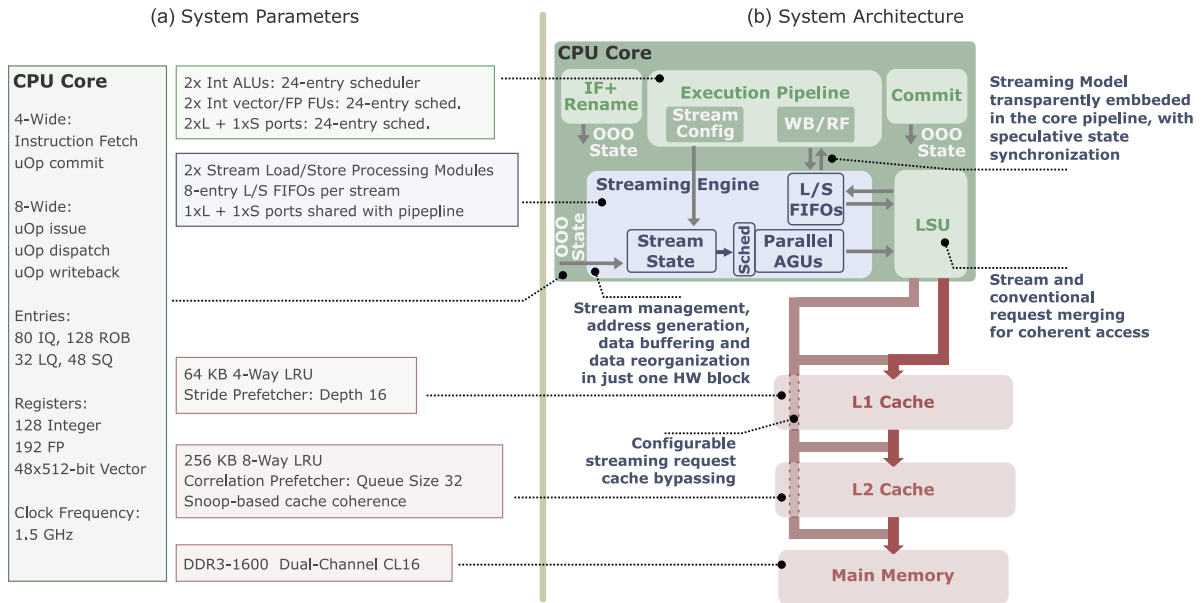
(a) System Parameters

CPU Core

4-Wide:
Instruction Fetch
uOp commit

8-Wide:
uOp issue
uOp dispatch
uOp writeback

Entries:
80 IQ, 128 ROB
32 LQ, 48 SQ

Registers:
128 Integer
192 FP
48x512-bit Vector

Clock Frequency:
1.5 GHz

2x Int ALUs: 24-entry scheduler
2x Int vector/FP FUs: 24-entry sched.
2xL + 1xS ports: 24-entry sched.

2x Stream Load/Store Processing Modules
8-entry L/S FIFOs per stream
1xL + 1xS ports shared with pipeline

64 KB 4-Way LRU
Stride Prefetcher: Depth 16

256 KB 8-Way LRU
Correlation Prefetcher: Queue Size 32
Snoop-based cache coherence

DDR3-1600 Dual-Channel CL16

(b) System Architecture

CPU Core

IF+ Rename

OOO State

Execution Pipeline

Stream Config

WB/RF

Commit

OOO State

Streaming Model transparently embbeded in the core pipeline, with speculative state synchronization

Streaming Engine

OOO State

L/S FIFOs

LSU

Stream State

Sched

Parallel AGUs

Stream and conventional request merging for coherent access

Stream management, address generation, data buffering and data reorganization in just one HW block

L1 Cache

Configurable streaming request cache bypassing

L2 Cache

Main Memory